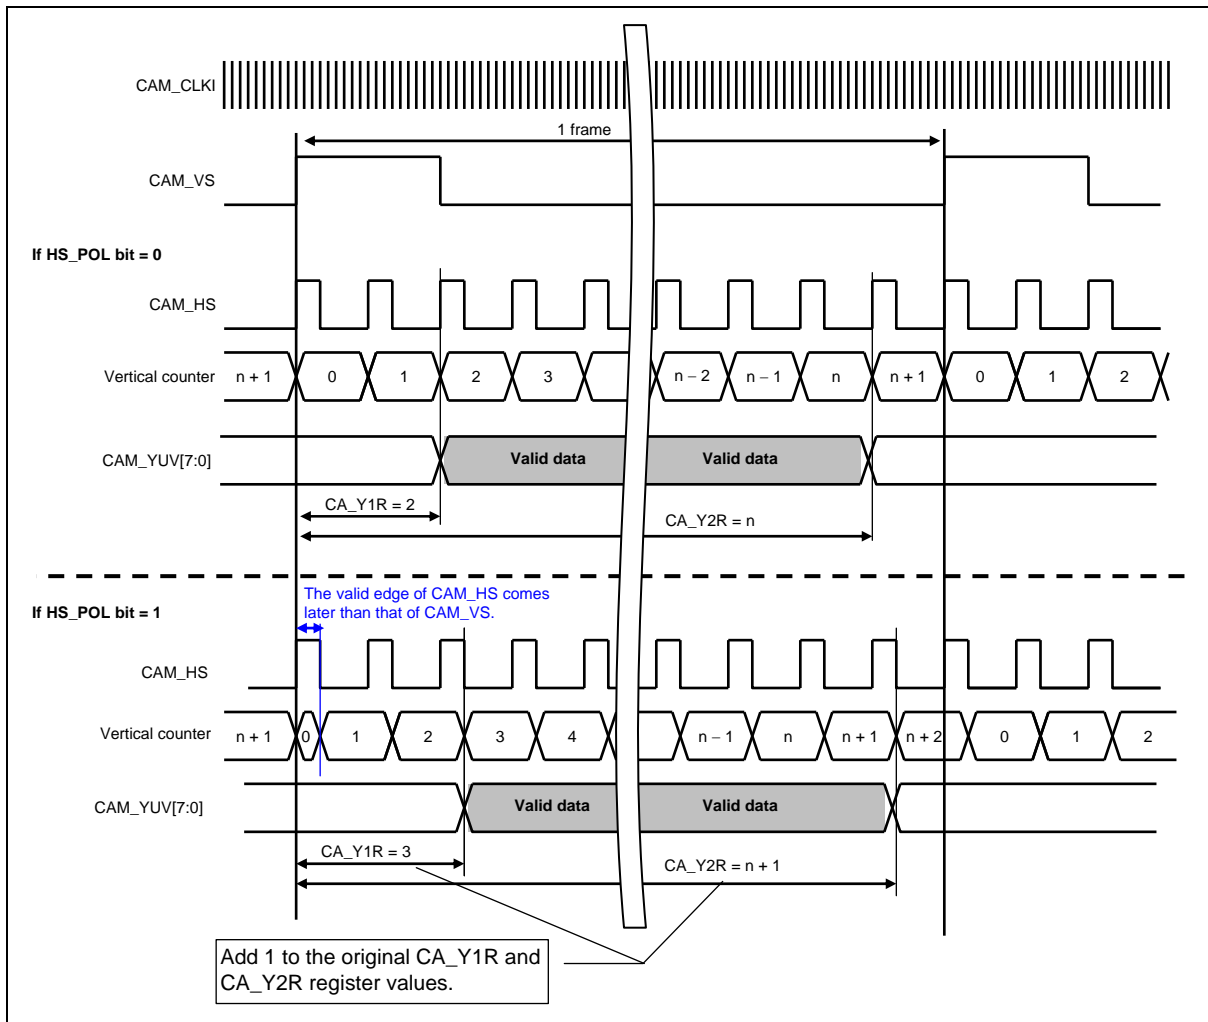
CAM_CLKI

1 frame

CAM_VS

If HS_POL bit = 0

CAM_HS

Vertical counter n + 1 0 1 2 3 n – 2 n – 1 n n + 1 0 1 2

CAM_YUV[7:0] Valid data Valid data

CA_Y1R = 2

CA_Y2R = n

If HS_POL bit = 1

The valid edge of CAM_HS comes later than that of CAM_VS.

CAM_HS

Vertical counter n + 1 0 1 2 3 4 n – 1 n n + 1 n + 2 0 1 2

CAM_YUV[7:0] Valid data Valid data

CA_Y1R = 3

CA_Y2R = n + 1

Add 1 to the original CA_Y1R and CA_Y2R register values.